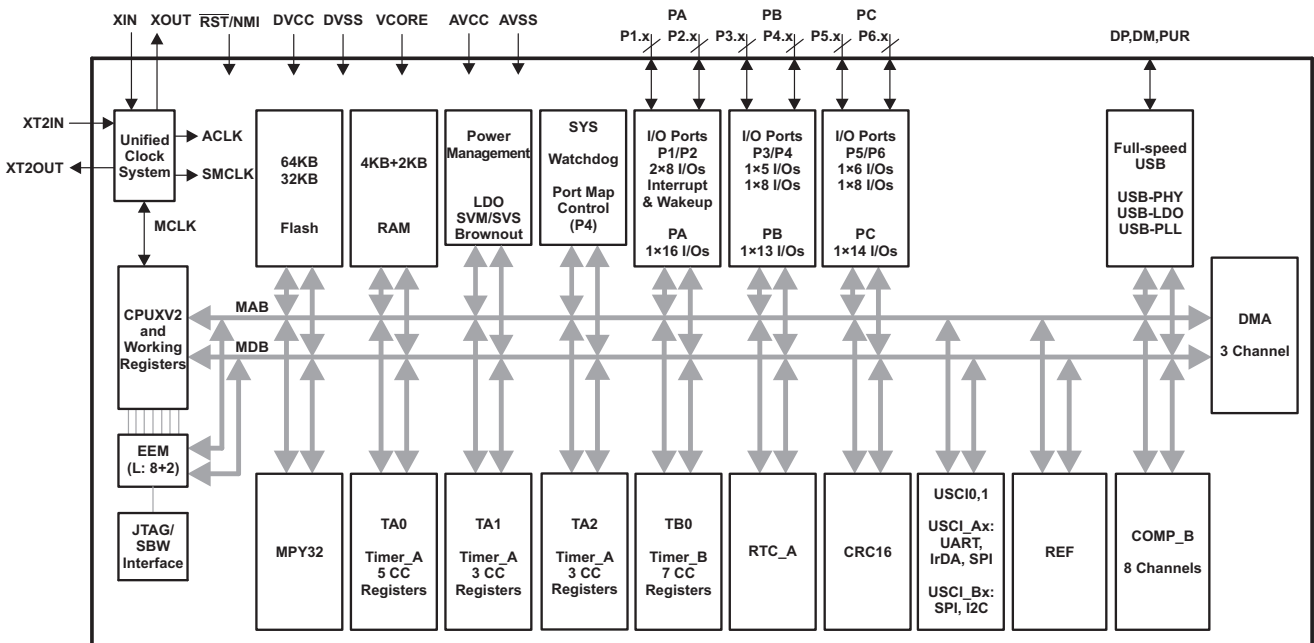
XIN XOUT $\overline{RST}$/NMI DVCC DVSS VCORE AVCC AVSS

PA PB PC

P1.x P2.x P3.x P4.x P5.x P6.x

DP,DM,PUR

XT2IN

XT2OUT

Unified Clock System

ACLK

SMCLK

MCLK

64KB
32KB

Flash

4KB+2KB

RAM

Power Management

LDO
SVM/SVS
Brownout

SYS

Watchdog

Port Map Control (P4)

I/O Ports
P1/P2
2×8 I/Os
Interrupt & Wakeup

PA
1×16 I/Os

I/O Ports
P3/P4
1×5 I/Os
1×8 I/Os

PB
1×13 I/Os

I/O Ports
P5/P6
1×6 I/Os
1×8 I/Os

PC
1×14 I/Os

Full-speed USB

USB-PHY
USB-LDO
USB-PLL

CPUXV2 and Working Registers

MAB

MDB

DMA

3 Channel

EEM
(L: 8+2)

JTAG/
SBW
Interface

MPY32

TA0

Timer_A
5 CC
Registers

TA1

Timer_A
3 CC
Registers

TA2

Timer_A
3 CC
Registers

TB0

Timer_B
7 CC
Registers

RTC_A

CRC16

USCI0,1

USCI_Ax:
UART,
IrDA, SPI

USCI_Bx:
SPI, I2C

REF

COMP_B

8 Channels